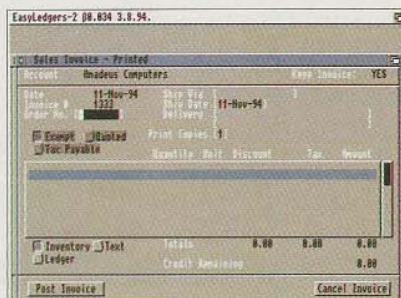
EasyLedgers-2 β0.034 3.8.94.

Sales Invoice - Printed

Account Amadeus Computers

Keep Invoice: YES

Date 11-Nov-94
Invoice # 1323
Order No.

Ship Via
Ship Date 11-Nov-94
Delivery

Exempt Quoted
Tax Payable

Print Copies 1

Quantity Unit Discount Tax Amount

Inventory Text
Ledger

Totals 0.00 0.00 0.00

Credit Remaining 0.00

Post Invoice

Cancel Invoice